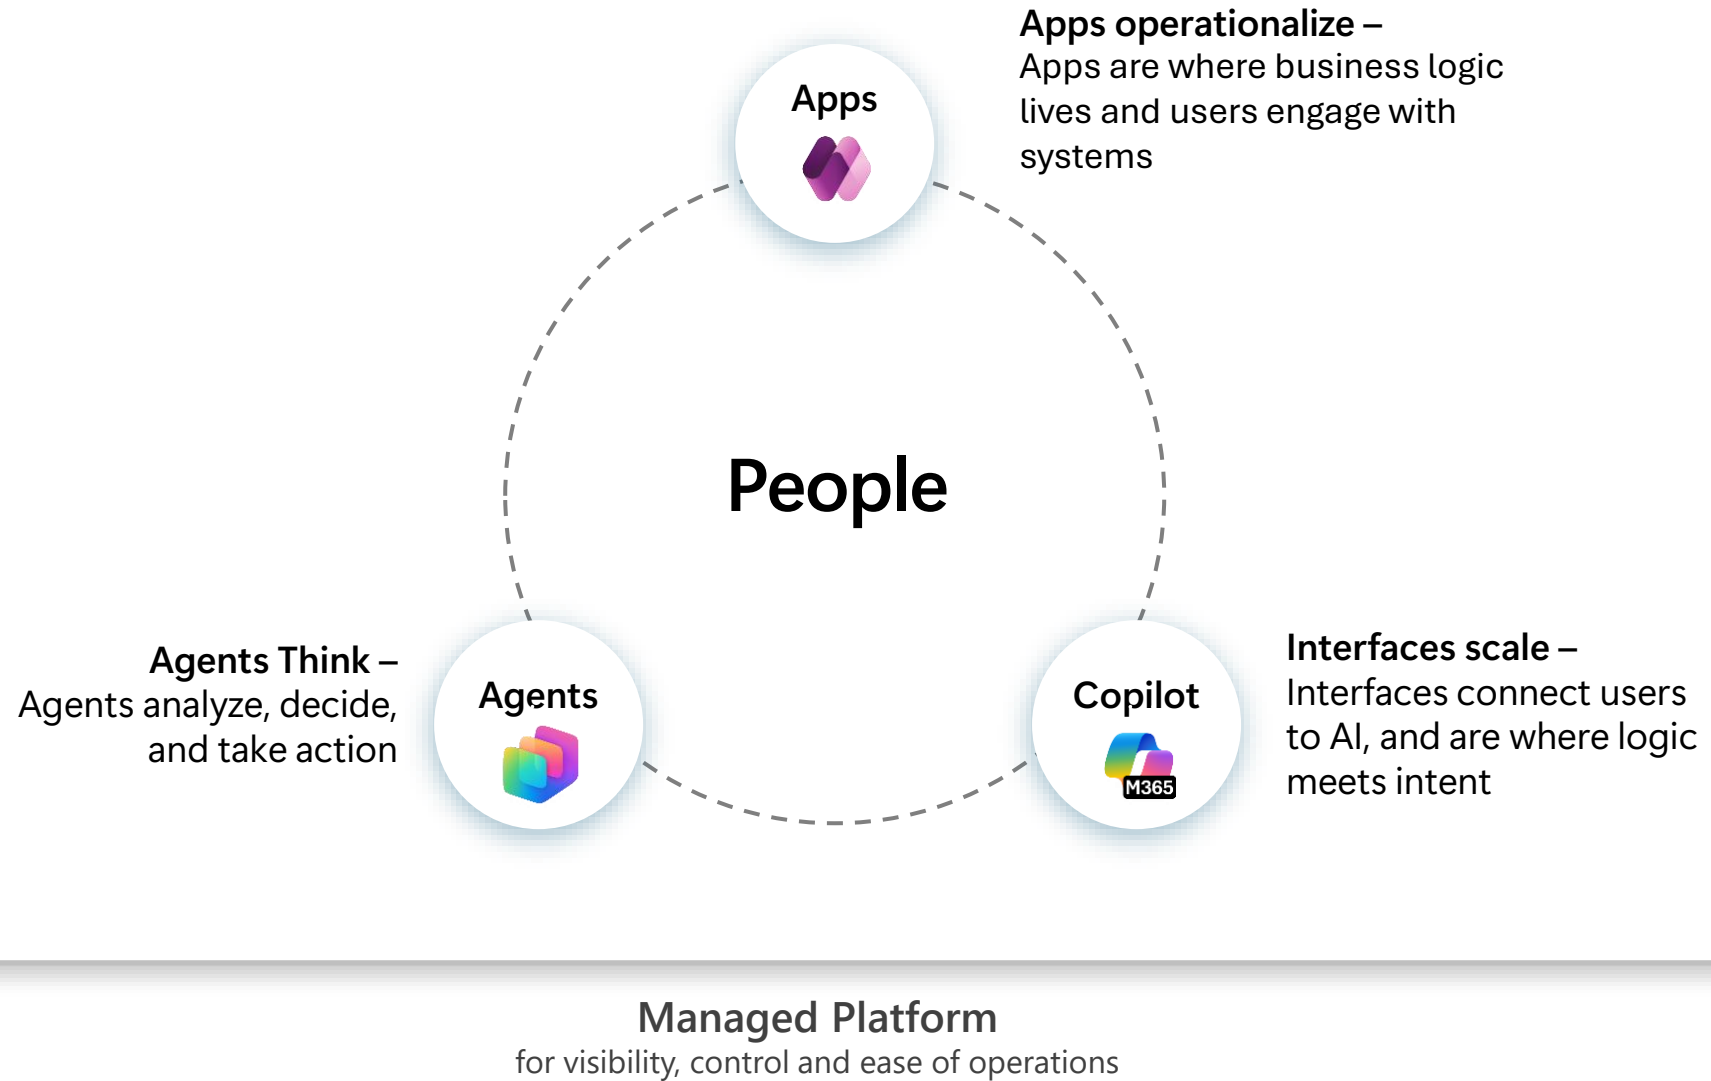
Apps operationalize –
Apps are where business logic lives and users engage with systems

Apps

People

Agents Think –
Agents analyze, decide, and take action

Agents

Copilot

M365

Interfaces scale –
Interfaces connect users to AI, and are where logic meets intent

Managed Platform
for visibility, control and ease of operations